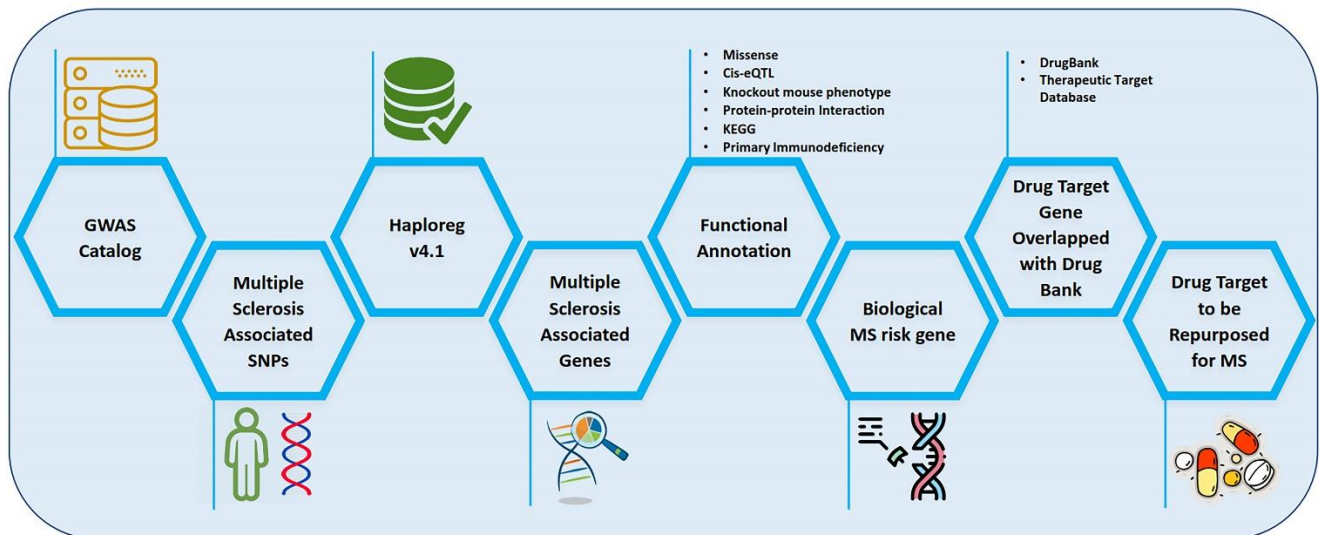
GWAS Catalog

Multiple Sclerosis Associated SNPs

Haploreg v4.1

Multiple Sclerosis Associated Genes

- Missense
- Cis-eQTL
- Knockout mouse phenotype
- Protein-protein Interaction
- KEGG
- Primary Immunodeficiency

Functional Annotation

Biological MS risk gene

- DrugBank
- Therapeutic Target Database

Drug Target Gene Overlapped with Drug Bank

Drug Target to be Repurposed for MS